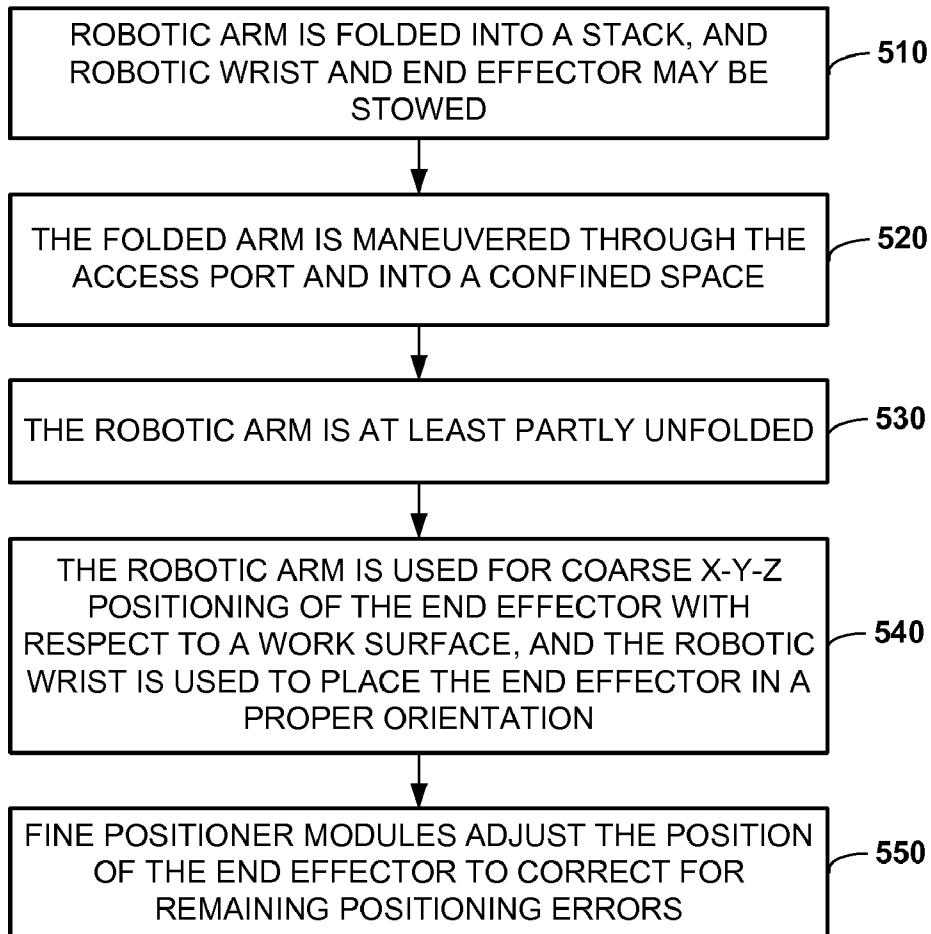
ROBOTIC ARM IS FOLDED INTO A STACK, AND ROBOTIC WRIST AND END EFFECTOR MAY BE STOWED

510

THE FOLDED ARM IS MANEUVERED THROUGH THE ACCESS PORT AND INTO A CONFINED SPACE

520

THE ROBOTIC ARM IS AT LEAST PARTLY UNFOLDED

530

THE ROBOTIC ARM IS USED FOR COARSE X-Y-Z POSITIONING OF THE END EFFECTOR WITH RESPECT TO A WORK SURFACE, AND THE ROBOTIC WRIST IS USED TO PLACE THE END EFFECTOR IN A PROPER ORIENTATION

540

FINE POSITIONER MODULES ADJUST THE POSITION OF THE END EFFECTOR TO CORRECT FOR REMAINING POSITIONING ERRORS

550